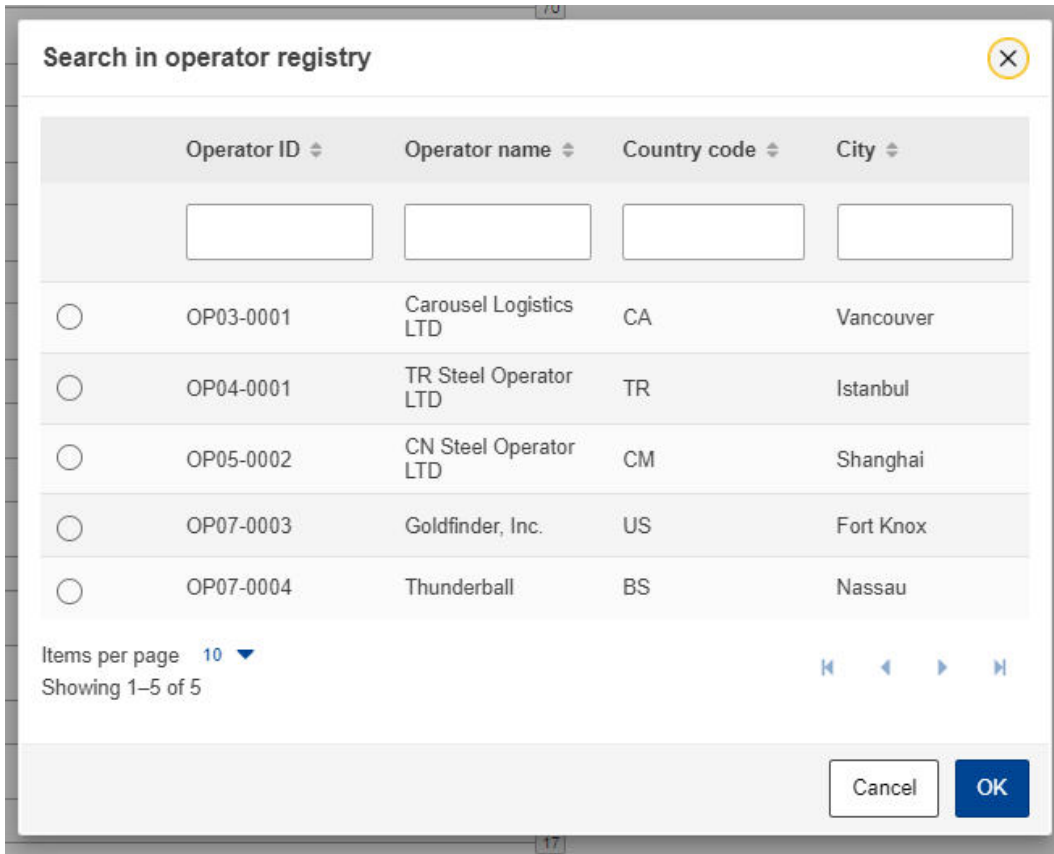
Search in operator registry

| | Operator ID | Operator name | Country code | City |
|---|---|---|---|---|
| | | | | |
| | OP03-0001 | Carousel Logistics LTD | CA | Vancouver |
| | OP04-0001 | TR Steel Operator LTD | TR | Istanbul |
| | OP05-0002 | CN Steel Operator LTD | CM | Shanghai |
| | OP07-0003 | Goldfinder, Inc. | US | Fort Knox |
| | OP07-0004 | Thunderball | BS | Nassau |

Items per page 10
Showing 1–5 of 5

Cancel OK